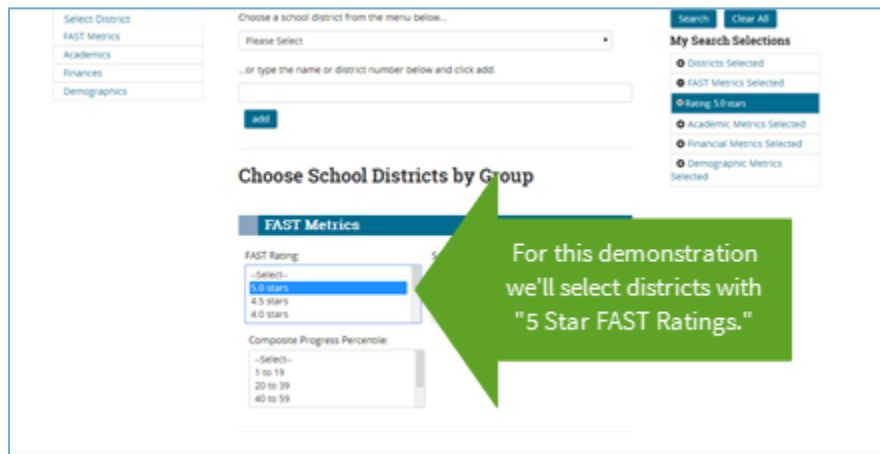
Select District
FAST Metrics
Academics
Finances
Demographics

Choose a school district from the menu below...

Please Select

...or type the name or district number below and click add.

add

Choose School Districts by Group

FAST Metrics

FAST Rating:

--Select--
5.0 stars
4.5 stars
4.0 stars

Composite Progress Percentile:

--Select--
1 to 19
20 to 39
40 to 59

Search Clear All

My Search Selections

Districts Selected
FAST Metrics Selected
Rating: 5.0 stars
Academic Metrics Selected
Financial Metrics Selected
Demographic Metrics Selected

For this demonstration we'll select districts with "5 Star FAST Ratings."